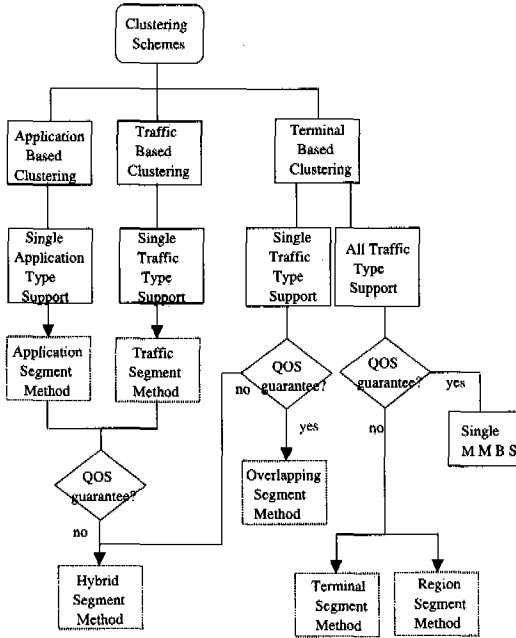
Clustering Schemes

Application Based Clustering

Traffic Based Clustering

Terminal Based Clustering

Single Application Type Support

Single Traffic Type Support

Single Traffic Type Support

All Traffic Type Support

Application Segment Method

Traffic Segment Method

QOS guarantee?

no

yes

QOS guarantee?

yes

no

Single MMBS

Overlapping Segment Method

QOS guarantee?

no

Hybrid Segment Method

Terminal Segment Method

Region Segment Method